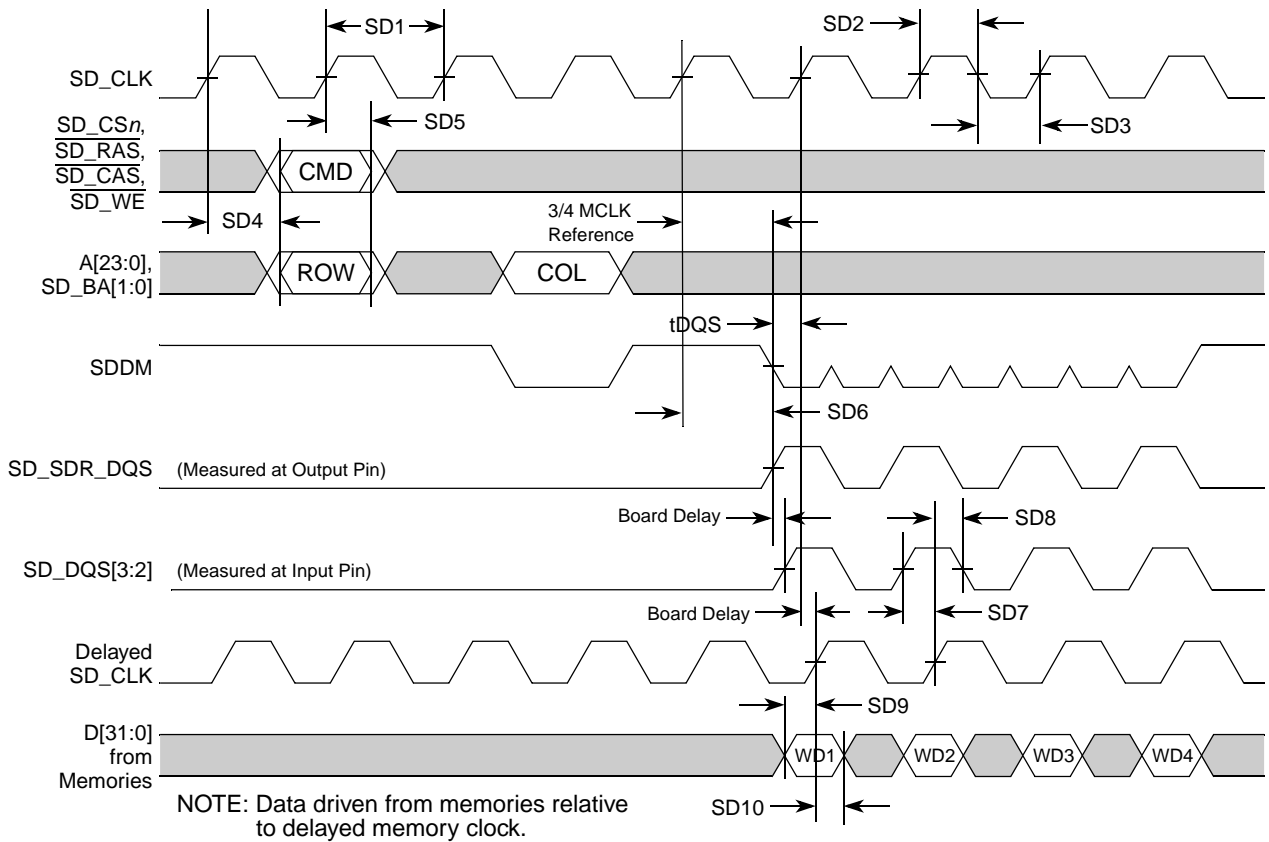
SD1

SD2

SD_CLK

$\overline{\text{SD\_CS}n}$, $\overline{\text{SD\_RAS}}$, $\overline{\text{SD\_CAS}}$, $\overline{\text{SD\_WE}}$

SD5

SD3

CMD

SD4

3/4 MCLK Reference

A[23:0], SD_BA[1:0]

ROW

COL

tDQS

SDDM

SD6

SD_SDR_DQS

(Measured at Output Pin)

Board Delay

SD8

SD_DQS[3:2]

(Measured at Input Pin)

Board Delay

SD7

Delayed SD_CLK

SD9

D[31:0] from Memories

WD1

WD2

WD3

WD4

NOTE: Data driven from memories relative to delayed memory clock.

SD10